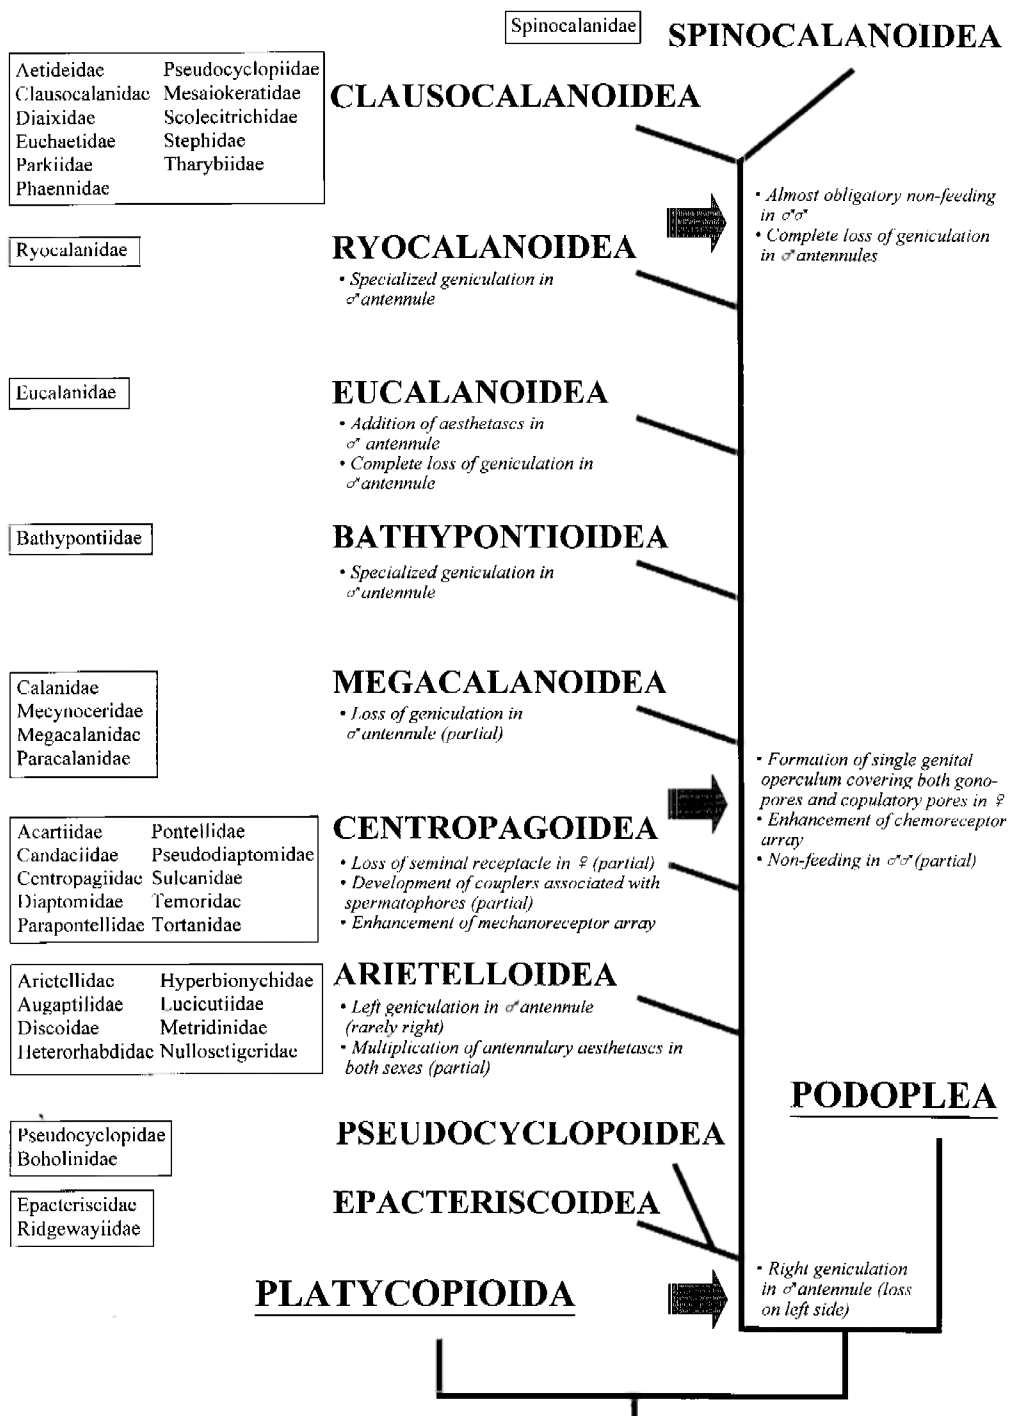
Spinocalanidae

SPINOCALANOIDEA

Aetideidae
Clausocalanidae
Diaixidae
Euchaetidae
Parkiidae
Phaennidae

Pseudocyclopiidae
Mesaiokeratidae
Scolecitrichidae
Stephidae
Tharybiidae

CLAUSOCALANOIDEA

• Almost obligatory non-feeding in ♂♂
• Complete loss of geniculation in ♂ antennules

Ryocalanidae

RYOCALANOIDEA
• Specialized geniculation in ♂ antennule

Eucalanidae

EUCALANOIDEA
• Addition of aesthetascs in ♂ antennule
• Complete loss of geniculation in ♂ antennule

Bathypontiidae

BATHYPONTIOIDEA
• Specialized geniculation in ♂ antennule

Calanidae
Mecynoceridae
Megacalanidae
Paracalanidae

MEGACALANOIDEA
• Loss of geniculation in ♂ antennule (partial)

• Formation of single genital operculum covering both gonopores and copulatory pores in ♀
• Enhancement of chemoreceptor array
• Non-feeding in ♂♂ (partial)

Acartiidae
Candaciidae
Centropagiidae
Diaptomidae
Parapontellidae

Pontellidae
Pseudodiaptomidae
Sulcanidae
Temoridae
Tortanidae

CENTROPAGOIDEA
• Loss of seminal receptacle in ♀ (partial)
• Development of couplers associated with spermatophores (partial)
• Enhancement of mechanoreceptor array

Arietellidae
Augaptilidae
Discoidae
Heterorhabdidae

Hyperbionychidae
Lucicutiidae
Metridinidae
Nullosetigeridae

ARIETELLOIDEA
• Left geniculation in ♂ antennule (rarely right)
• Multiplication of antennulary aesthetascs in both sexes (partial)

PODOPLEA

Pseudocyclopidae
Boholinidae

PSEUDOCYCLOPOIDEA

Epacteriscidae
Ridgewayiidae

EPACTERISCOIDEA

• Right geniculation in ♂ antennule (loss on left side)

PLATYCOPIOIDA